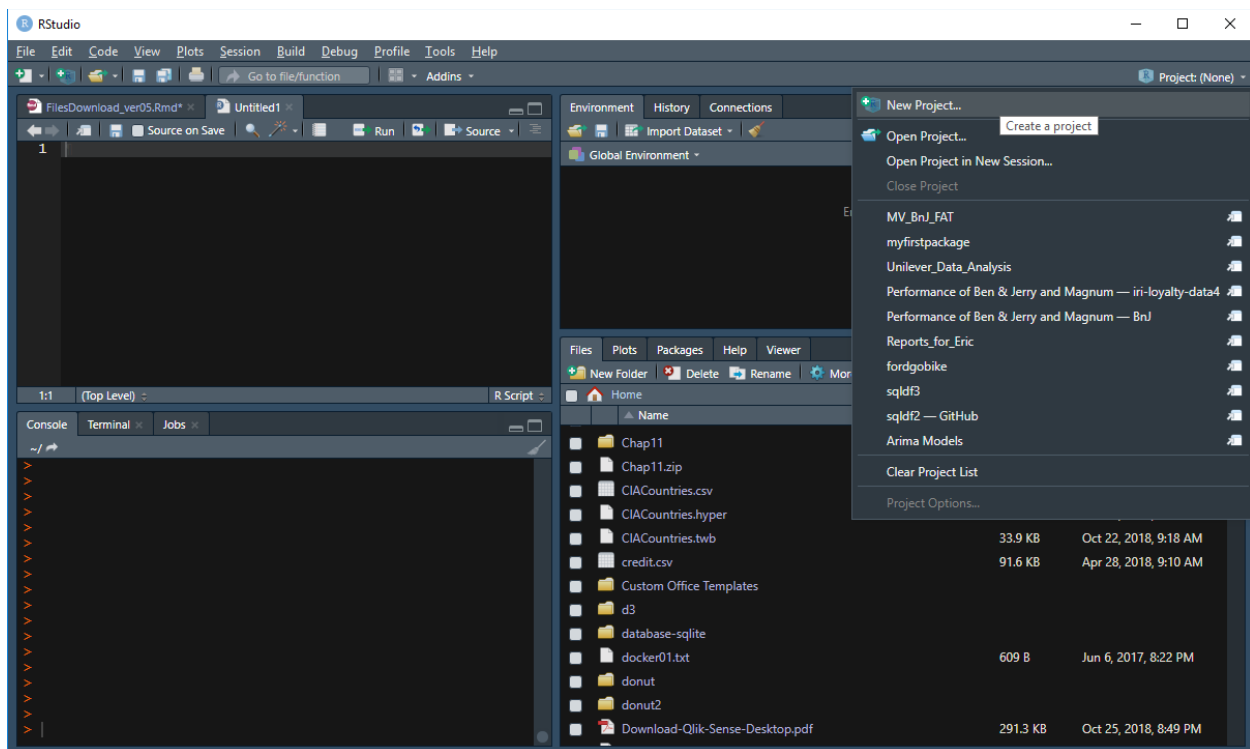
RStudio

File Edit Code View Plots Session Build Debug Profile Tools Help

Go to file/function Addins

Project: (None)

FilesDownload_ver05.Rmd* Untitled1

Source on Save Run Source

1

1:1 (Top Level) R Script

Console Terminal Jobs

~/

>
>
>
>
>
>
>
>
>
>
>
>
>
>
>
>
>
>

Environment History Connections

Import Dataset

Global Environment

Files Plots Packages Help Viewer

New Folder Delete Rename Mor

Home

Name

Chap11
Chap11.zip
CIACountries.csv
CIACountries.hyper
CIACountries.twb 33.9 KB Oct 22, 2018, 9:18 AM
credit.csv 91.6 KB Apr 28, 2018, 9:10 AM
Custom Office Templates
d3
database-sqlite
docker01.txt 609 B Jun 6, 2017, 8:22 PM
donut
donut2
Download-Qlik-Sense-Desktop.pdf 291.3 KB Oct 25, 2018, 8:49 PM

New Project...
Create a project
Open Project...
Open Project in New Session...
Close Project
MV_BnJ_FAT
myfirstpackage
Unilever_Data_Analysis
Performance of Ben & Jerry and Magnum — iri-loyalty-data4
Performance of Ben & Jerry and Magnum — BnJ
Reports_for_Eric
fordgobike
sqldf3
sqldf2 — GitHub
Arima Models
Clear Project List
Project Options...